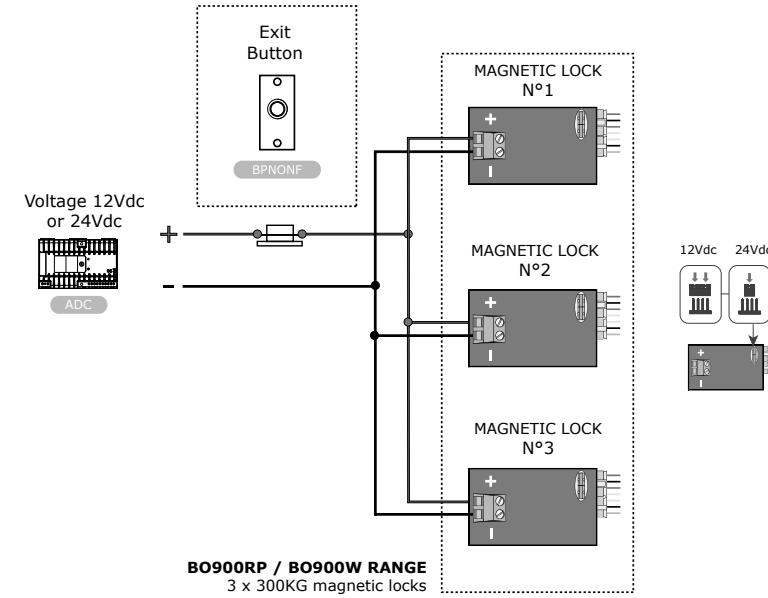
Exit Button

BPNONF

Voltage 12Vdc or 24Vdc

ADC

+

-

MAGNETIC LOCK N°1

+

-

MAGNETIC LOCK N°2

+

-

MAGNETIC LOCK N°3

+

-

12Vdc 24Vdc

+

-

**BO900RP / BO900W RANGE**
3 x 300KG magnetic locks